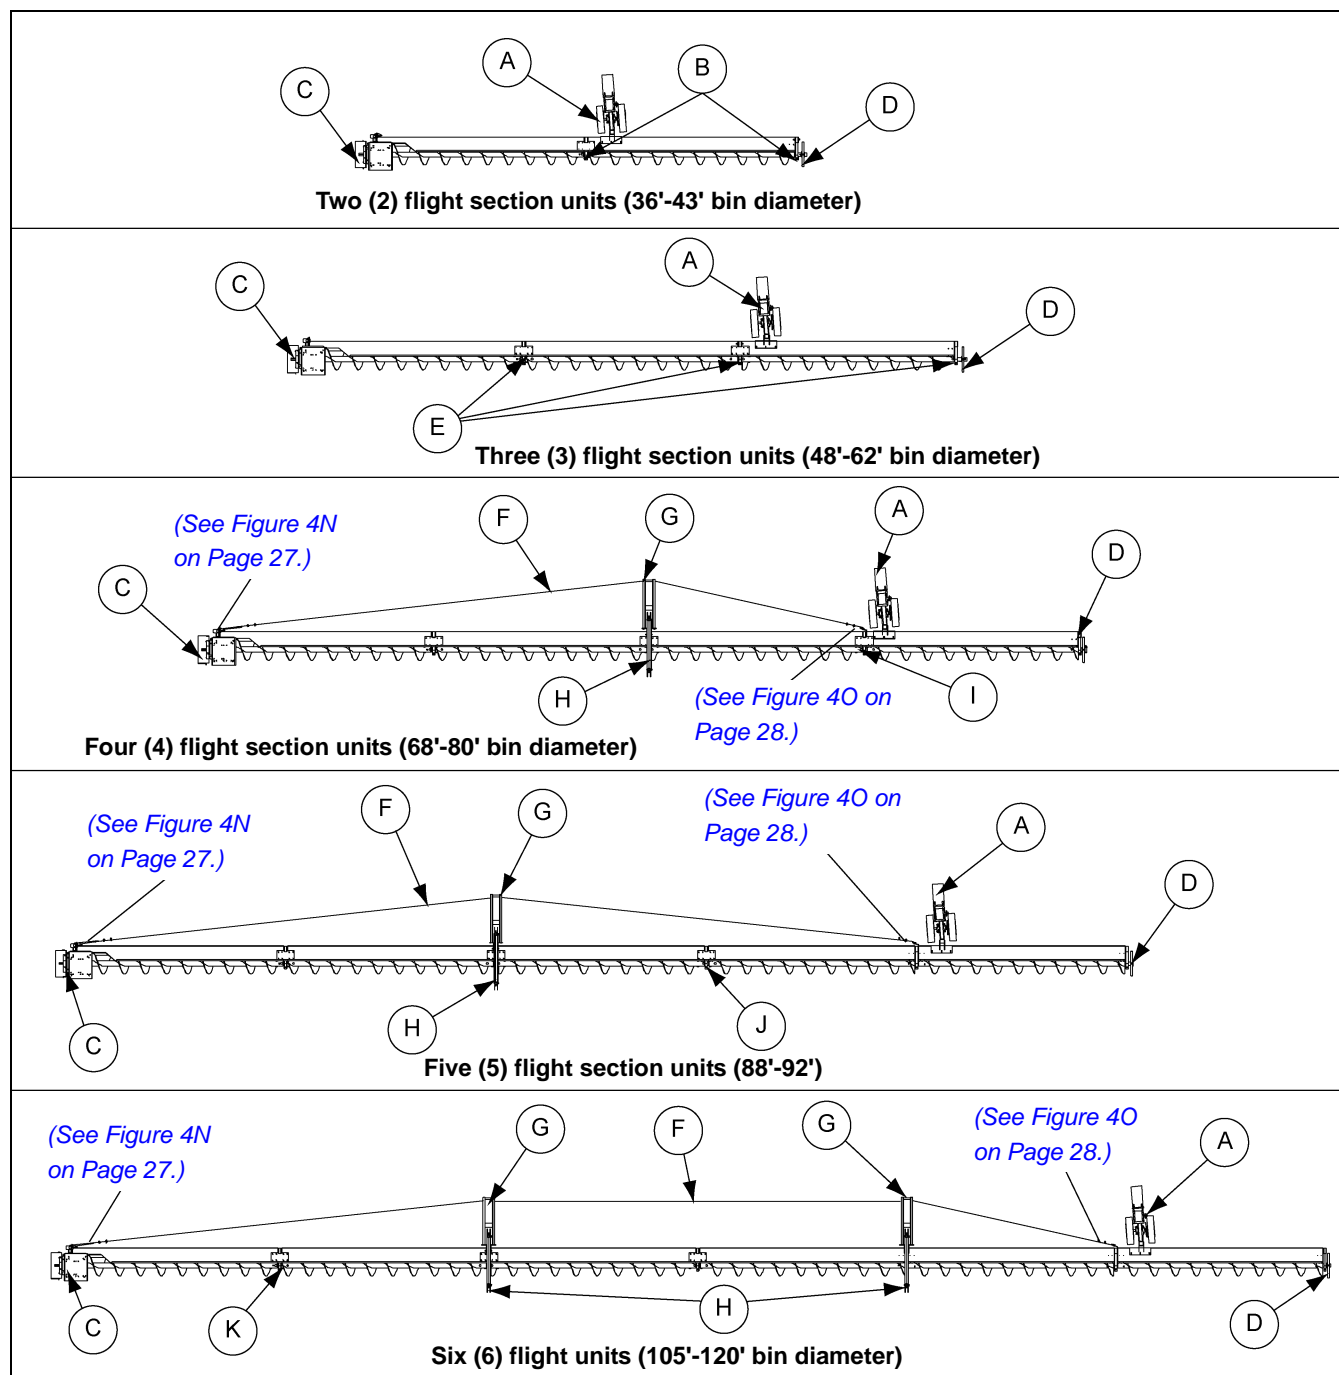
C
A
B
D
Two (2) flight section units (36'-43' bin diameter)

C
A
D
E
Three (3) flight section units (48'-62' bin diameter)

(See Figure 4N on Page 27.)
F
G
A
D
C
H
(See Figure 4O on Page 28.)
I
Four (4) flight section units (68'-80' bin diameter)

(See Figure 4N on Page 27.)
F
G
(See Figure 4O on Page 28.)
A
D
C
H
J
Five (5) flight section units (88'-92')

(See Figure 4N on Page 27.)
G
F
G
(See Figure 4O on Page 28.)
A
C
K
H
D
Six (6) flight units (105'-120' bin diameter)